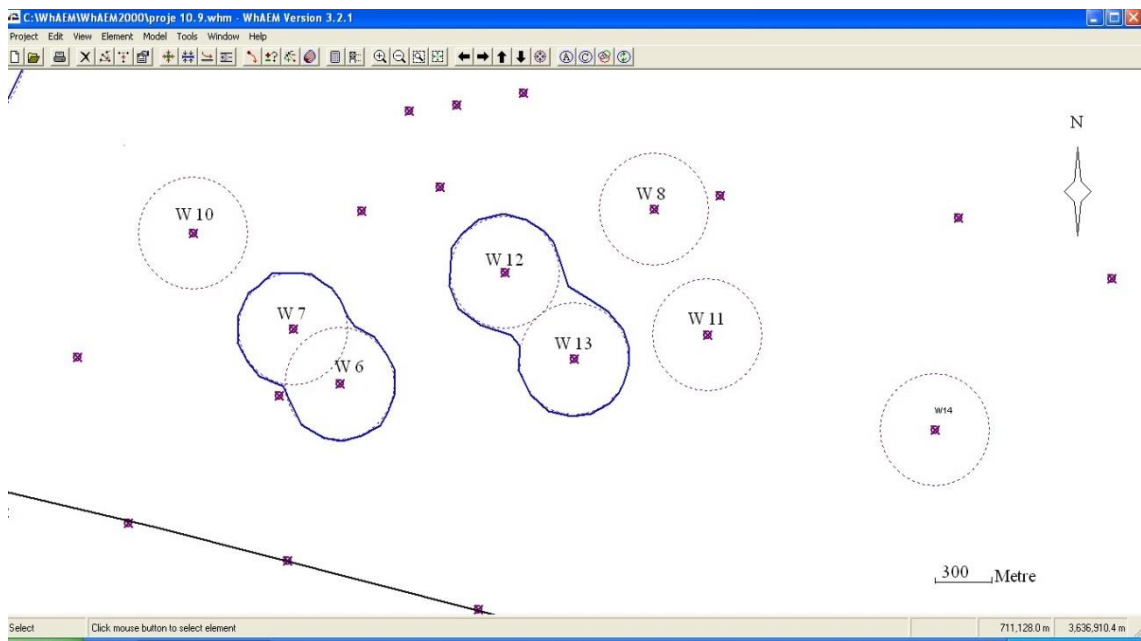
C:\WhAEM\WhAEM2000\proje 10.9.whm - WhAEM Version 3.2.1

Project Edit View Element Model Tools Window Help

N

W 10

W 8

W 12

W 7

W 11

W 6

W 13

W14

300 Metre

Select

Click mouse button to select element

711,128.0 m

3,636,910.4 m